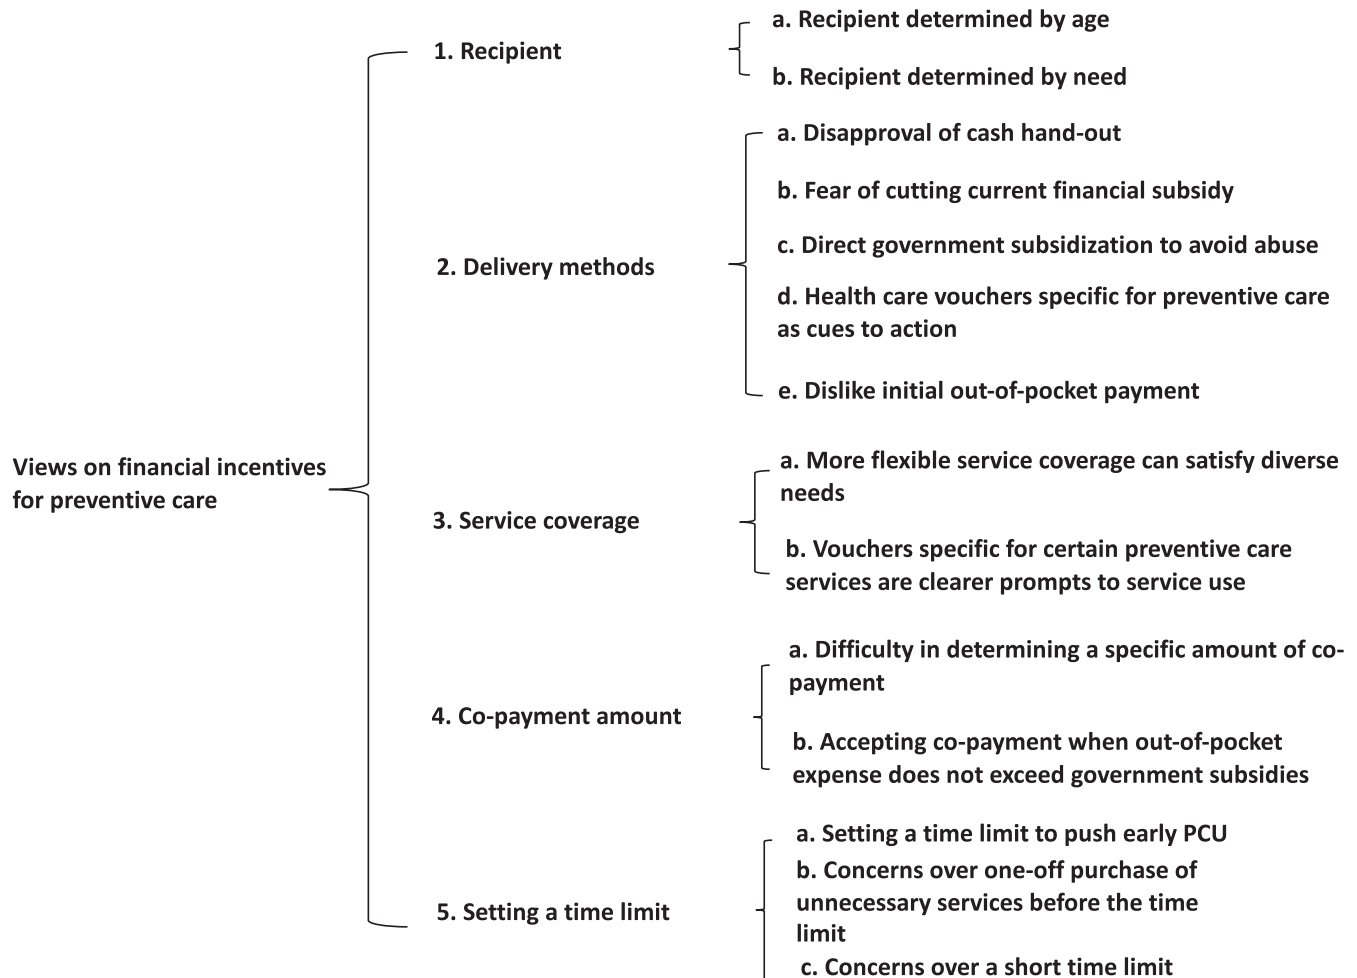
Views on financial incentives for preventive care

1. Recipient

a. Recipient determined by age

b. Recipient determined by need

2. Delivery methods

a. Disapproval of cash hand-out

b. Fear of cutting current financial subsidy

c. Direct government subsidization to avoid abuse

d. Health care vouchers specific for preventive care as cues to action

e. Dislike initial out-of-pocket payment

3. Service coverage

a. More flexible service coverage can satisfy diverse needs

b. Vouchers specific for certain preventive care services are clearer prompts to service use

4. Co-payment amount

a. Difficulty in determining a specific amount of co-payment

b. Accepting co-payment when out-of-pocket expense does not exceed government subsidies

5. Setting a time limit

a. Setting a time limit to push early PCU

b. Concerns over one-off purchase of unnecessary services before the time limit

c. Concerns over a short time limit